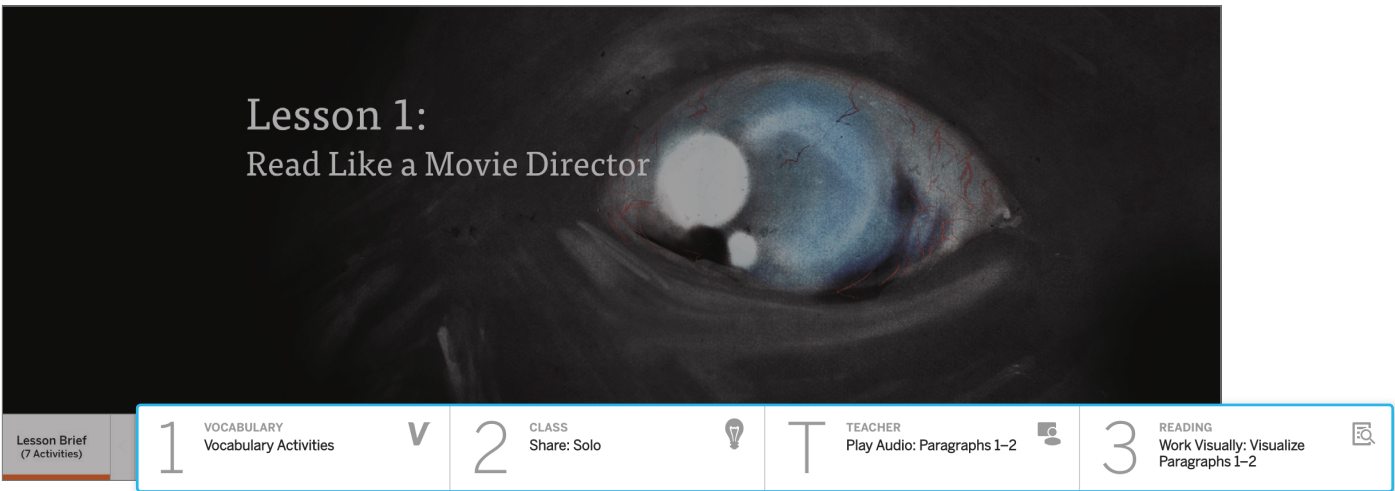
Lesson 1:
Read Like a Movie Director

Lesson Brief
(7 Activities)

1
VOCABULARY
Vocabulary Activities
V

2
CLASS
Share: Solo

T
TEACHER
Play Audio: Paragraphs 1–2

3
READING
Work Visually: Visualize Paragraphs 1–2